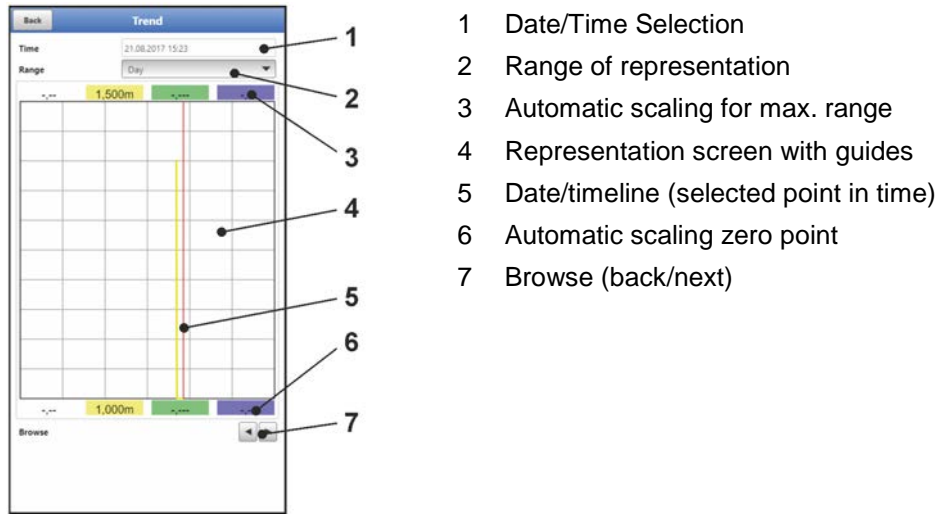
Back

Trend

Time 21.08.2017 15:23

Range Day

-,--- 1,500m -,--- -,---

-,--- 1,000m -,--- -,---

Browse

1
2
3
4
5
6
7

1 Date/Time Selection
2 Range of representation
3 Automatic scaling for max. range
4 Representation screen with guides
5 Date/timeline (selected point in time)
6 Automatic scaling zero point
7 Browse (back/next)